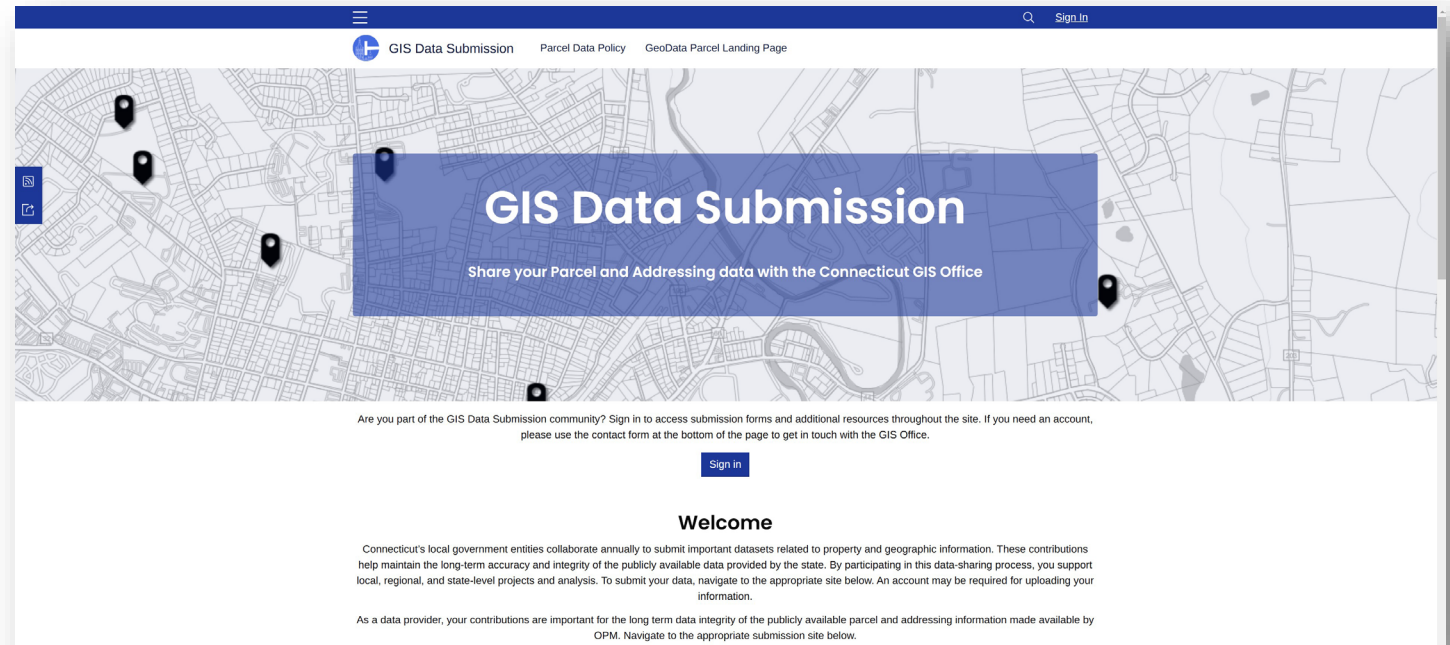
Sign In

GIS Data Submission Parcel Data Policy GeoData Parcel Landing Page

GIS Data Submission

Share your Parcel and Addressing data with the Connecticut GIS Office

Are you part of the GIS Data Submission community? Sign in to access submission forms and additional resources throughout the site. If you need an account, please use the contact form at the bottom of the page to get in touch with the GIS Office.

Sign in

Welcome

Connecticut's local government entities collaborate annually to submit important datasets related to property and geographic information. These contributions help maintain the long-term accuracy and integrity of the publicly available data provided by the state. By participating in this data-sharing process, you support local, regional, and state-level projects and analysis. To submit your data, navigate to the appropriate site below. An account may be required for uploading your information.

As a data provider, your contributions are important for the long term data integrity of the publicly available parcel and addressing information made available by OPM. Navigate to the appropriate submission site below.